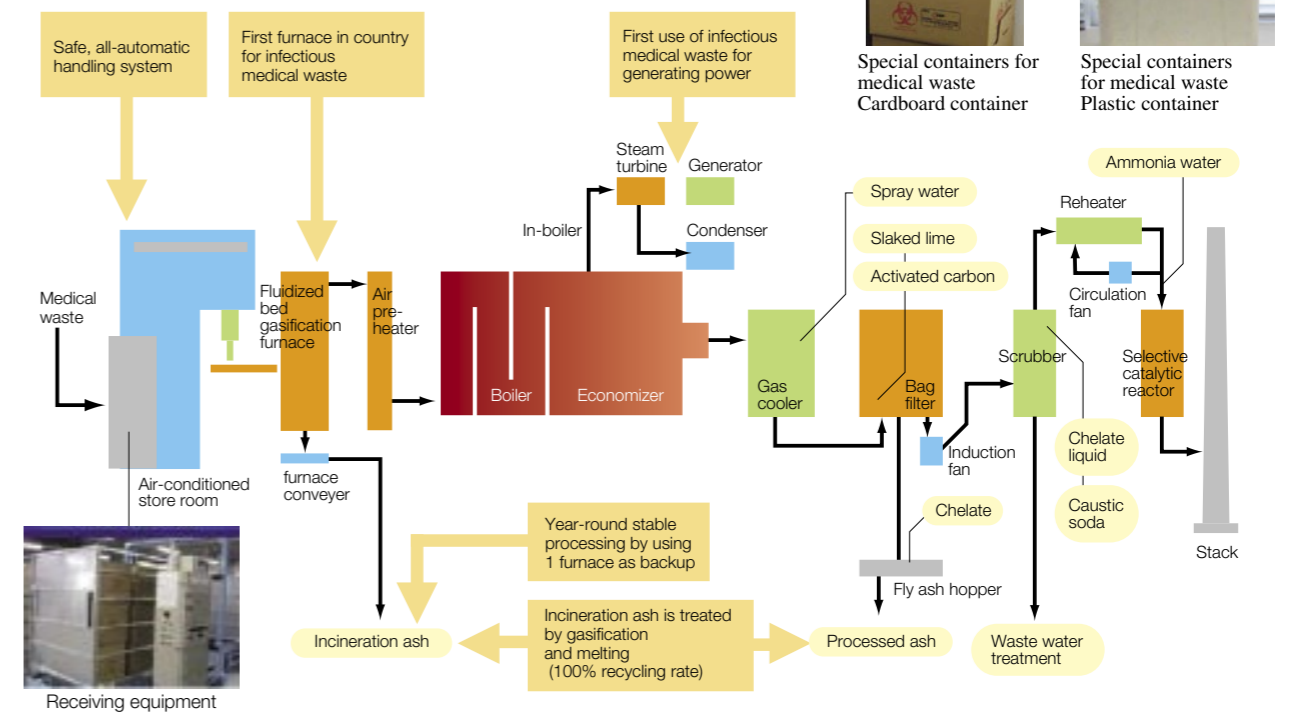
Safe, all-automatic handling system

First furnace in country for infectious medical waste

First use of infectious medical waste for generating power

Special containers for medical waste Cardboard container

Special containers for medical waste Plastic container

Steam turbine

Generator

Condenser

In-boiler

Spray water

Slaked lime

Activated carbon

Ammonia water

Reheater

Circulation fan

Medical waste

Fluidized bed gasification furnace

Air pre-heater

Boiler

Economizer

Gas cooler

Bag filter

Scrubber

Selective catalytic reactor

Induction fan

Chelate liquid

Caustic soda

Air-conditioned store room

furnace conveyer

Chelate

Stack

Fly ash hopper

Year-round stable processing by using 1 furnace as backup

Incineration ash

Incineration ash is treated by gasification and melting (100% recycling rate)

Processed ash

Waste water treatment

Receiving equipment